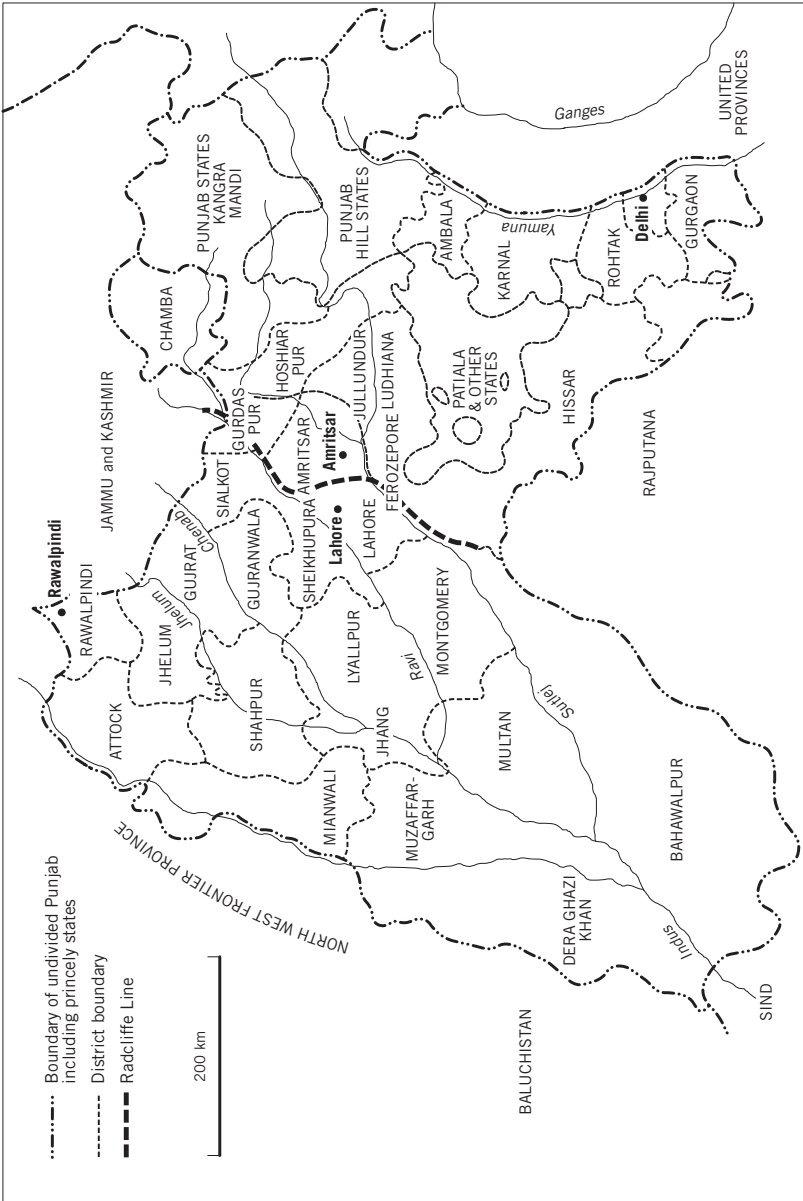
Boundary of undivided Punjab including princely states
District boundary
Radcliffe Line

200 km

BALUCHISTAN
SIND
NORTH WEST FRONTIER PROVINCE
DERA GHAZI KHAN
Indus
BAHAWALPUR
MIANWALI
MUZAFFAR-GARH
ATTOCK
SHAHPUR
JHANG
MULTAN
Sutlej
RAWALPINDI
Rawalpindi
JHELUM
Jhelum
LYALLPUR
Ravi
MONTGOMERY
GUJRAT
GUJRANWALA
Chenab
SHEIKHUPURA
Lahore
LAHORE
JAMMU and KASHMIR
SIALKOT
AMRITSAR
Amritsar
FEROZEPORE
GURDAS PUR
HOSHIAR PUR
JULLUNDUR
LUDHIANA
CHAMBA
PATIALA & OTHER STATES
HISSAR
RAJPUTANA
PUNJAB STATES KANGRA MANDI
PUNJAB HILL STATES
AMBALA
KARNAL
ROHTAK
Yamuna
Delhi
GURGAON
Ganges
UNITED PROVINCES